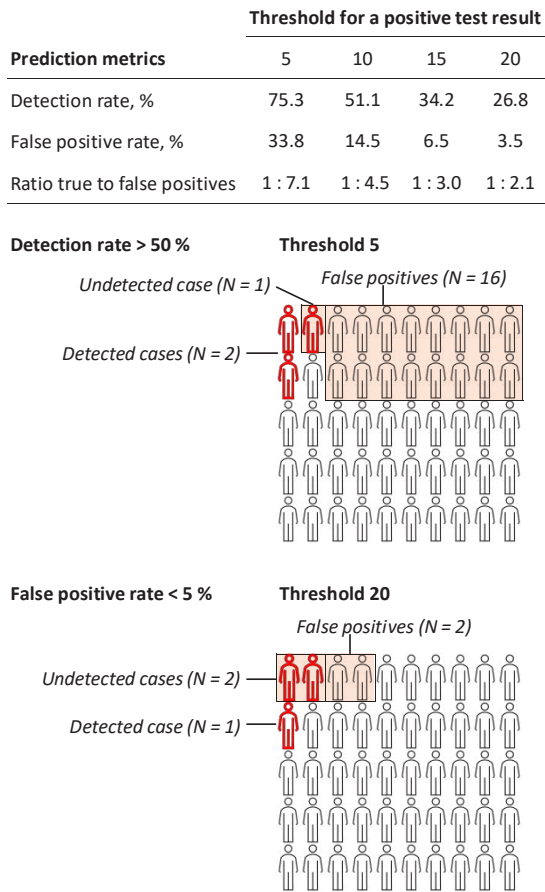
| Prediction metrics | Threshold for a positive test result 5 | 10 | 15 | 20 |
|---|---|---|---|---|
| Detection rate, % | 75.3 | 51.1 | 34.2 | 26.8 |
| False positive rate, % | 33.8 | 14.5 | 6.5 | 3.5 |
| Ratio true to false positives | 1 : 7.1 | 1 : 4.5 | 1 : 3.0 | 1 : 2.1 |

Detection rate > 50 %

Threshold 5

Undetected case (N = 1)

False positives (N = 16)

Detected cases (N = 2)

False positive rate < 5 %

Threshold 20

False positives (N = 2)

Undetected cases (N = 2)

Detected case (N = 1)